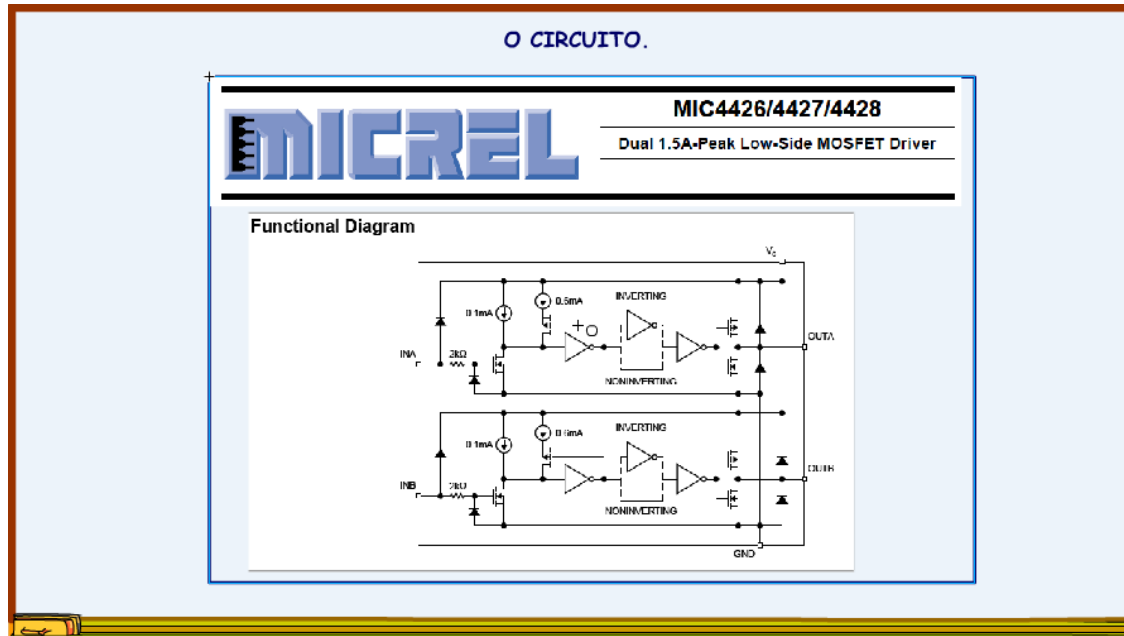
O CIRCUITO.

MICREL

MIC4426/4427/4428

Dual 1.5A-Peak Low-Side MOSFET Driver

Functional Diagram

$V_S$

0.1mA

0.5mA

INVERTING

OUTA

INA

2kΩ

NONINVERTING

0.1mA

0.5mA

INVERTING

OUTB

INB

2kΩ

NONINVERTING

GND